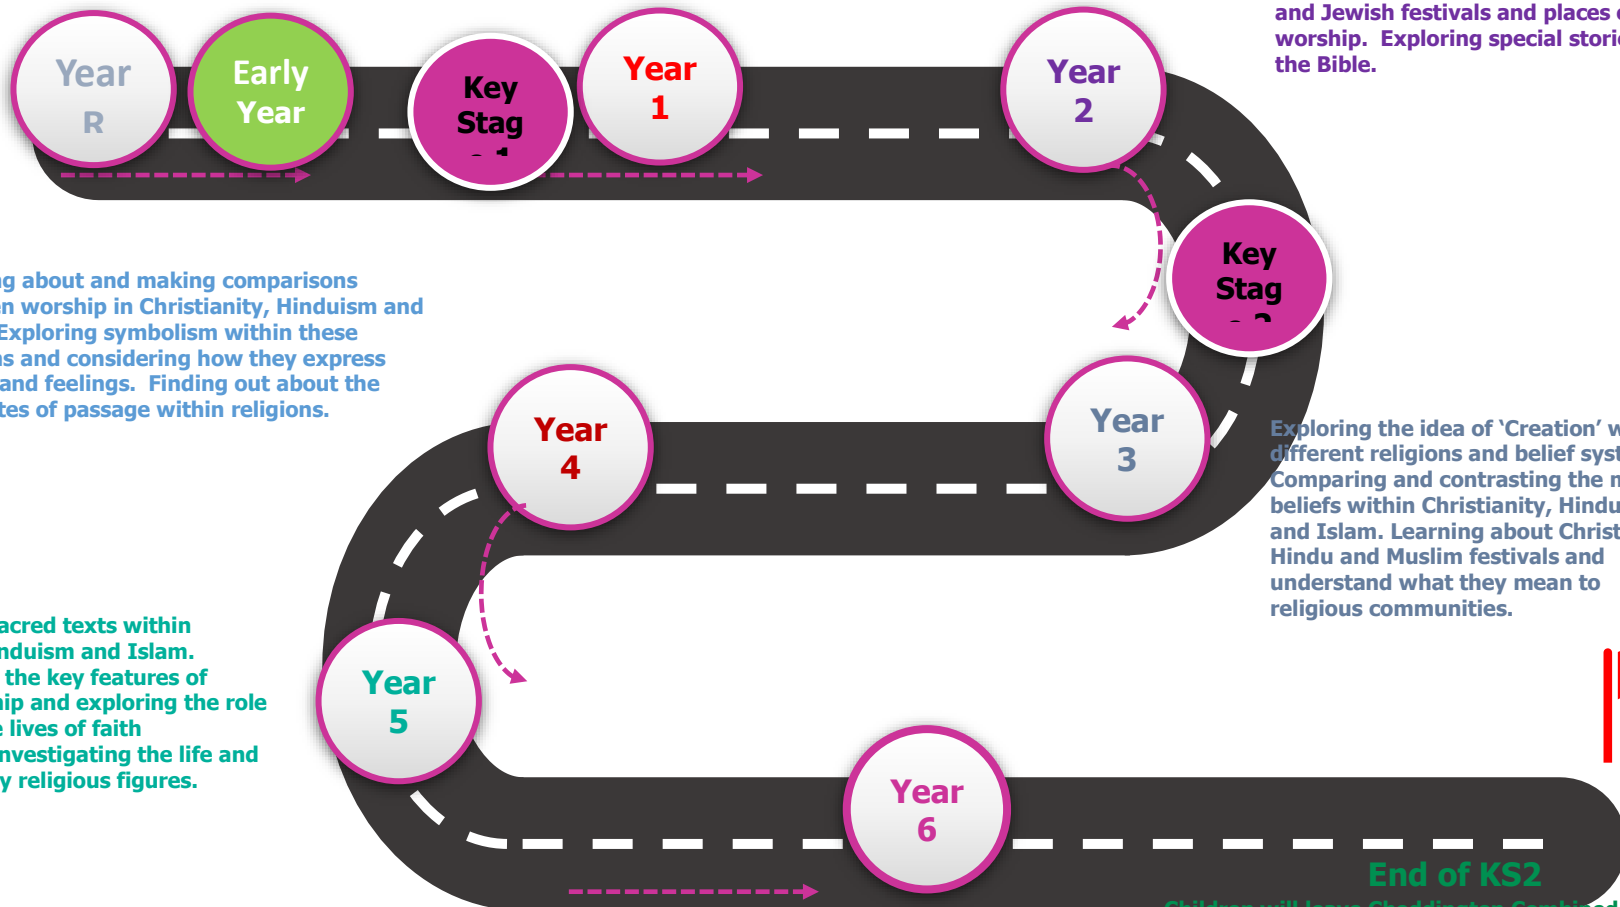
Year R

Early Year

Key Stag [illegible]

Year 1

Year 2

and Jewish festivals and places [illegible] worship. Exploring special stori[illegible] the Bible.

Key Stag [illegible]

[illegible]g about and making comparisons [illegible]n worship in Christianity, Hinduism and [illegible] Exploring symbolism within these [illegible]s and considering how they express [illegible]and feelings. Finding out about the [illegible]tes of passage within religions.

Year 4

Year 3

Exploring the idea of 'Creation' w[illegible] different religions and belief syst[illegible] Comparing and contrasting the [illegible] beliefs within Christianity, Hindu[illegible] and Islam. Learning about Christ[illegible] Hindu and Muslim festivals and understand what they mean to religious communities.

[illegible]acred texts within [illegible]nduism and Islam. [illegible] the key features of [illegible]ip and exploring the role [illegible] lives of faith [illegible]nvestigating the life and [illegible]y religious figures.

Year 5

Year 6

End of KS2

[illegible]